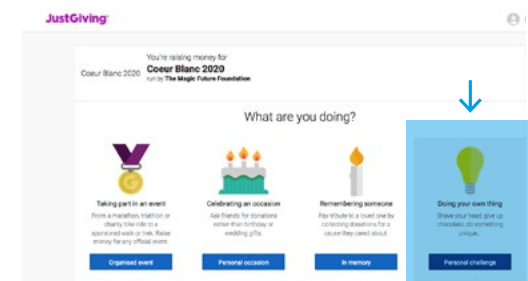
JustGiving

Coeur Blanc 2020

You're raising money for
Coeur Blanc 2020
run by The Magic Future Foundation

What are you doing?

Taking part in an event
From a marathon, triathlon or charity bike ride to a sponsored walk or trek. Raise money for any official event.
Organised event

Celebrating an occasion
Ask friends for donations rather than birthday or wedding gifts.
Personal occasion

Remembering someone
Pay tribute to a loved one by collecting donations for a cause they cared about.
In memory

Doing your own thing
Shave your head, give up chocolate, do something unique...
Personal challenge